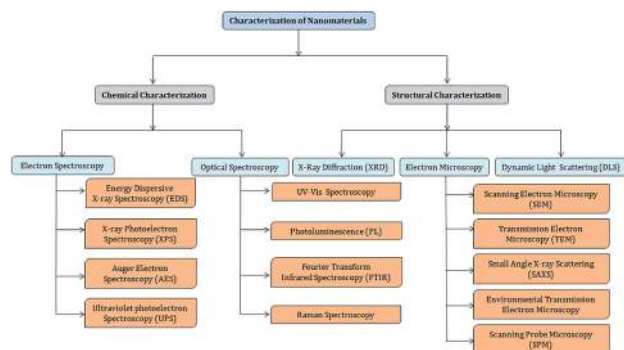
Characterization of Nanomaterials

Chemical Characterization

Structural Characterization

Electron Spectroscopy

Optical Spectroscopy

X-Ray Diffraction (XRD)

Electron Microscopy

Dynamic Light Scattering (DLS)

Energy Dispersive X-ray Spectroscopy (EDS)

X-ray Photoelectron Spectroscopy (XPS)

Auger Electron Spectroscopy (AES)

Ultraviolet photoelectron Spectroscopy (UPS)

UV-Vis Spectroscopy

Photoluminescence (PL)

Fourier Transform Infrared Spectroscopy (FTIR)

Raman Spectroscopy

Scanning Electron Microscopy (SEM)

Transmission Electron Microscopy (TEM)

Small Angle X-ray Scattering (SAXS)

Environmental Transmission Electron Microscopy

Scanning Probe Microscopy (SPM)